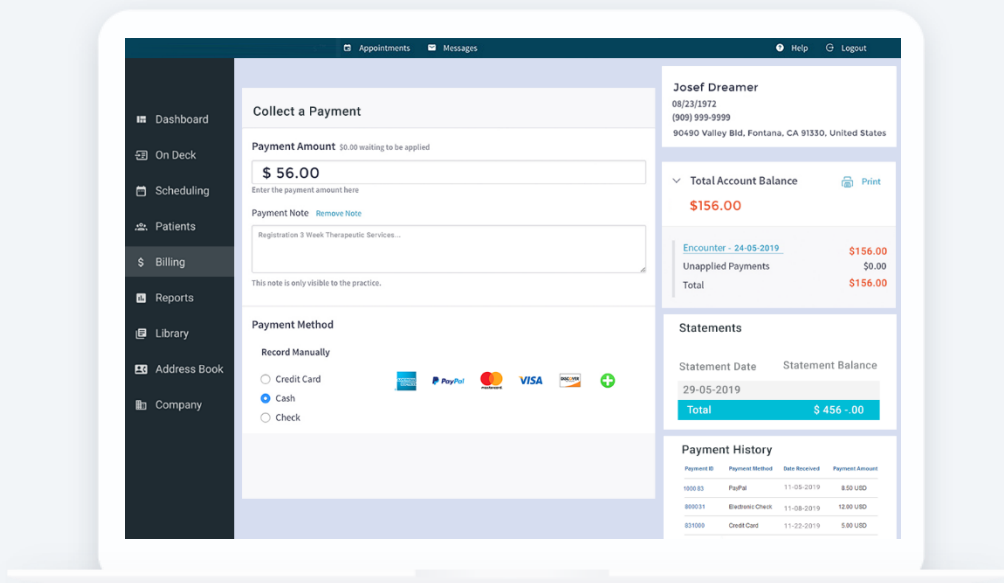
Appointments Messages Help Logout

Dashboard
On Deck
Scheduling
Patients
Billing
Reports
Library
Address Book
Company

Collect a Payment

Payment Amount $0.00 waiting to be applied

$ 56.00

Enter the payment amount here

Payment Note Remove Note

Registration 3 Week Therapeutic Services...

This note is only visible to the practice.

Payment Method

Record Manually

Credit Card
Cash
Check

PayPal mastercard VISA DISCOVER

Josef Dreamer
08/23/1972
(909) 999-9999
90490 Valley Bld, Fontana, CA 91330, United States

Total Account Balance Print

$156.00

Encounter - 24-05-2019 $156.00
Unapplied Payments $0.00
Total $156.00

Statements

| Statement Date | Statement Balance |
|---|---|
| 29-05-2019 | |
| Total | $ 456 -.00 |

Payment History

| Payment ID | Payment Method | Date Received | Payment Amount |
|---|---|---|---|
| 1000 83 | PayPal | 11-05-2019 | 8.50 USD |
| 800031 | Electronic Check | 11-08-2019 | 12.00 USD |
| 831000 | Credit Card | 11-22-2019 | 5.00 USD |